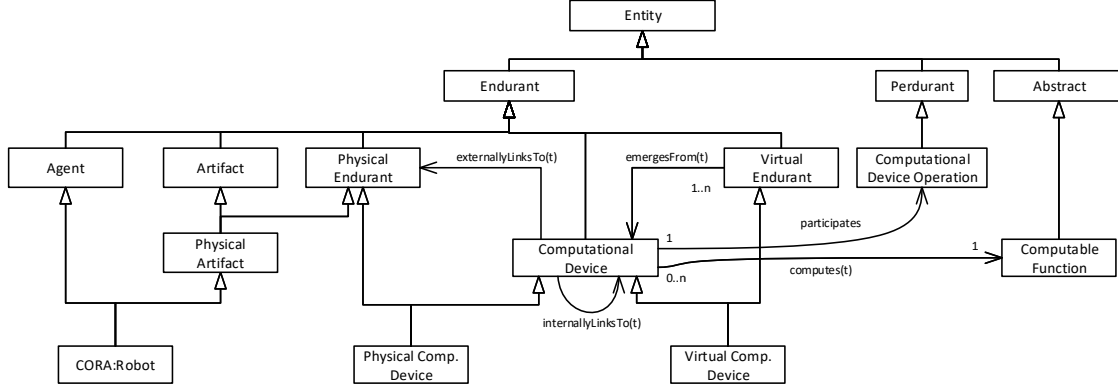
Entity

Endurant

Perdurant

Abstract

Agent

Artifact

Physical Endurant

externallyLinksTo(t)

emergesFrom(t)

1..n

Virtual Endurant

Computational Device Operation

participates

Physical Artifact

1

Computational Device

1

Computable Function

0..n

computes(t)

internallyLinksTo(t)

CORA:Robot

Physical Comp. Device

Virtual Comp. Device